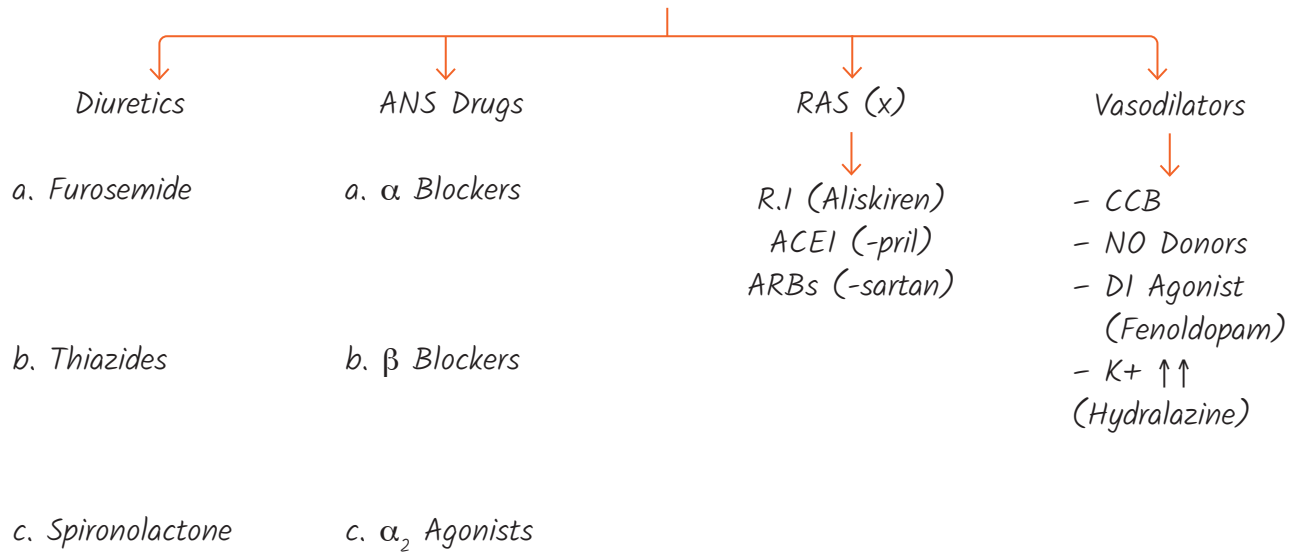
Diuretics

a. Furosemide

b. Thiazides

c. Spironolactone

ANS Drugs

a. $\alpha$ Blockers

b. $\beta$ Blockers

c. $\alpha_2$ Agonists

RAS (x)

R.I (Aliskiren)
ACEI (-pril)
ARBs (-sartan)

Vasodilators

– CCB
– NO Donors
– D1 Agonist (Fenoldopam)
– K+ ↑↑ (Hydralazine)